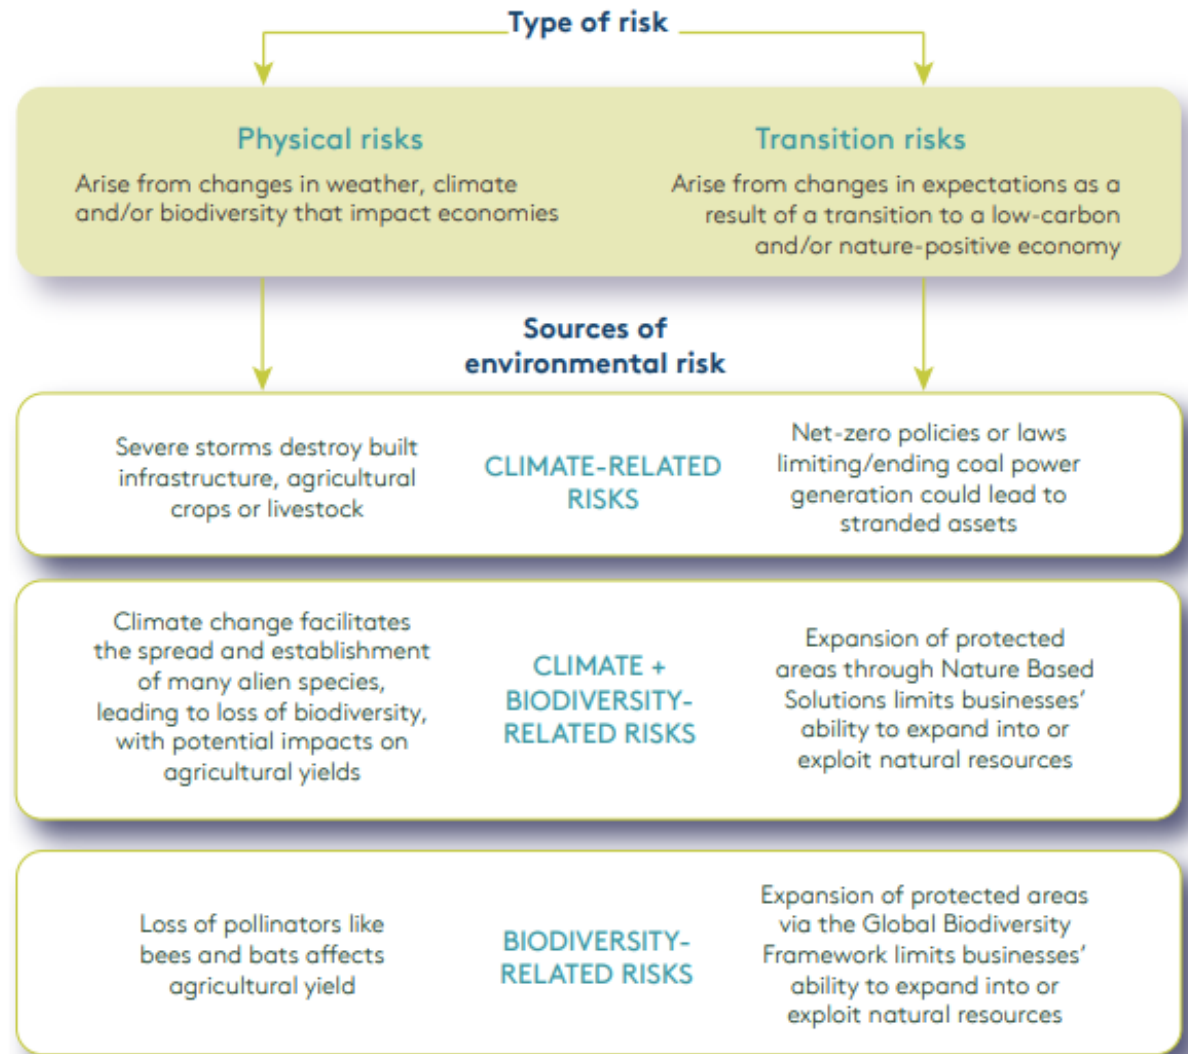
Type of risk

Physical risks

Arise from changes in weather, climate and/or biodiversity that impact economies

Transition risks

Arise from changes in expectations as a result of a transition to a low-carbon and/or nature-positive economy

Sources of environmental risk

Severe storms destroy built infrastructure, agricultural crops or livestock

CLIMATE-RELATED RISKS

Net-zero policies or laws limiting/ending coal power generation could lead to stranded assets

Climate change facilitates the spread and establishment of many alien species, leading to loss of biodiversity, with potential impacts on agricultural yields

CLIMATE + BIODIVERSITY-RELATED RISKS

Expansion of protected areas through Nature Based Solutions limits businesses' ability to expand into or exploit natural resources

Loss of pollinators like bees and bats affects agricultural yield

BIODIVERSITY-RELATED RISKS

Expansion of protected areas via the Global Biodiversity Framework limits businesses' ability to expand into or exploit natural resources